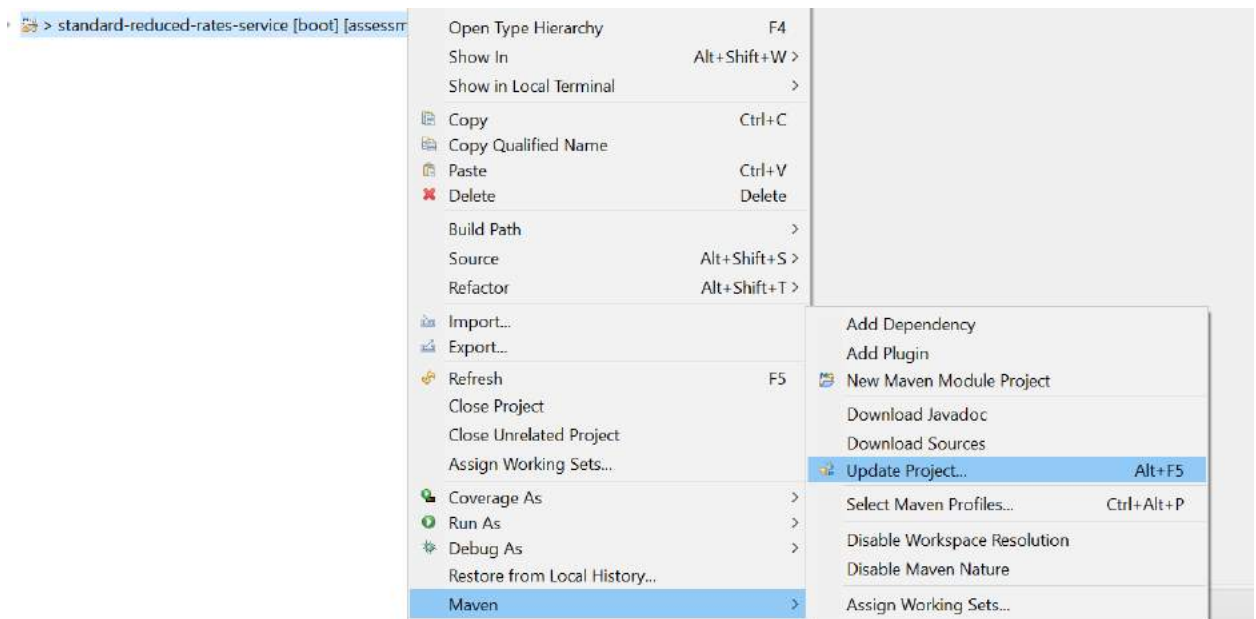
> standard-reduced-rates-service [boot] [assessm

Open Type Hierarchy F4
Show In Alt+Shift+W >
Show in Local Terminal >
Copy Ctrl+C
Copy Qualified Name
Paste Ctrl+V
Delete Delete
Build Path >
Source Alt+Shift+S >
Refactor Alt+Shift+T >
Import...
Export...
Refresh F5
Close Project
Close Unrelated Project
Assign Working Sets...
Coverage As >
Run As >
Debug As >
Restore from Local History...
Maven >

Add Dependency
Add Plugin
New Maven Module Project
Download Javadoc
Download Sources
Update Project... Alt+F5
Select Maven Profiles... Ctrl+Alt+P
Disable Workspace Resolution
Disable Maven Nature
Assign Working Sets...